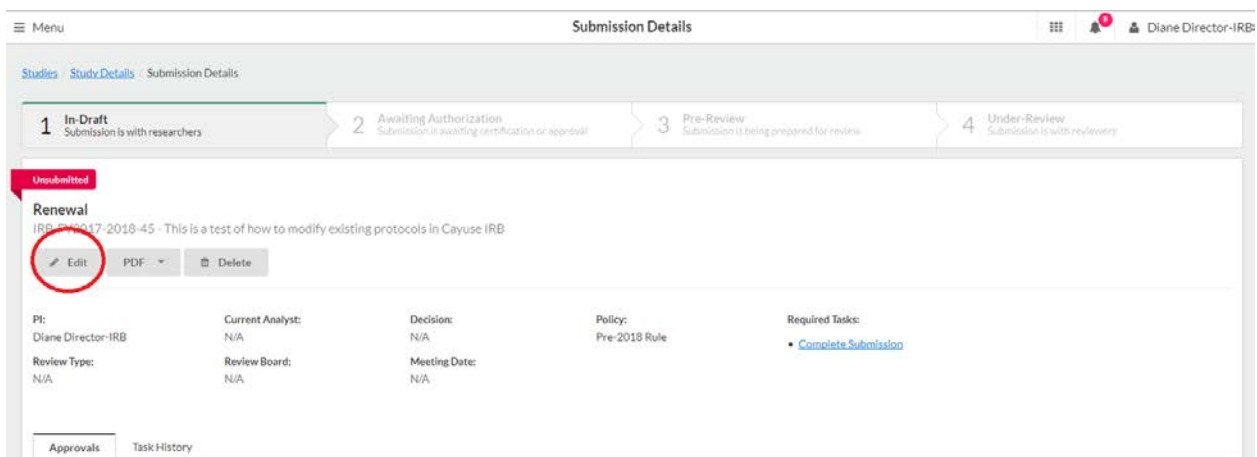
≡ Menu

Submission Details

Diane Director-IRB

Studies / Study Details / Submission Details

1 In-Draft
Submission is with researchers

2 Awaiting Authorization
Submission is awaiting certification or approval

3 Pre-Review
Submission is being prepared for review

4 Under-Review
Submission is with reviewers

Unsubmitted

Renewal

IRB-FY2017-2018-45 - This is a test of how to modify existing protocols in Cayuse IRB

Edit PDF Delete

| PI: | Current Analyst: | Decision: | Policy: | Required Tasks: |
|---|---|---|---|---|
| Diane Director-IRB | N/A | N/A | Pre-2018 Rule | • Complete Submission |
| Review Type: | Review Board: | Meeting Date: | | |
| N/A | N/A | N/A | | |

Approvals Task History